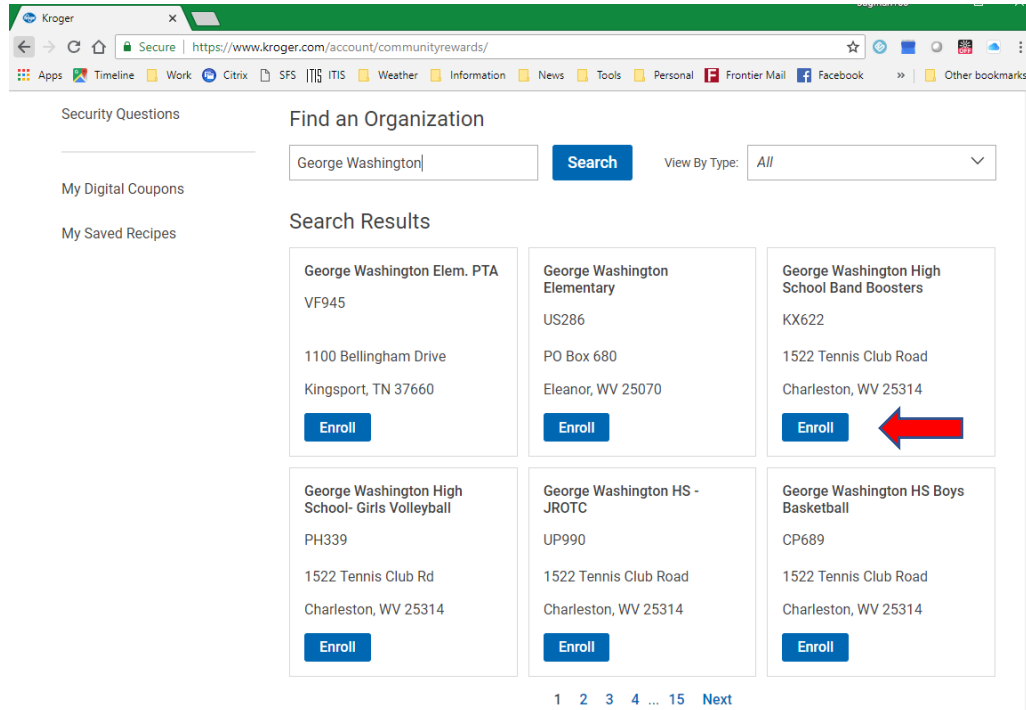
Kroger

Secure | https://www.kroger.com/account/communityrewards/

Apps Timeline Work Citrix SFS ITIS Weather Information News Tools Personal Frontier Mail Facebook » Other bookmarks

Security Questions

My Digital Coupons

My Saved Recipes

Find an Organization

George Washington

Search

View By Type: All

Search Results

| George Washington Elem. PTA | George Washington Elementary | George Washington High School Band Boosters |
|---|---|---|
| VF945 | US286 | KX622 |
| 1100 Bellingham Drive | PO Box 680 | 1522 Tennis Club Road |
| Kingsport, TN 37660 | Eleanor, WV 25070 | Charleston, WV 25314 |
| Enroll | Enroll | Enroll |

| George Washington High School- Girls Volleyball | George Washington HS - JROTC | George Washington HS Boys Basketball |
|---|---|---|
| PH339 | UP990 | CP689 |
| 1522 Tennis Club Rd | 1522 Tennis Club Road | 1522 Tennis Club Road |
| Charleston, WV 25314 | Charleston, WV 25314 | Charleston, WV 25314 |
| Enroll | Enroll | Enroll |

1 2 3 4 ... 15 Next